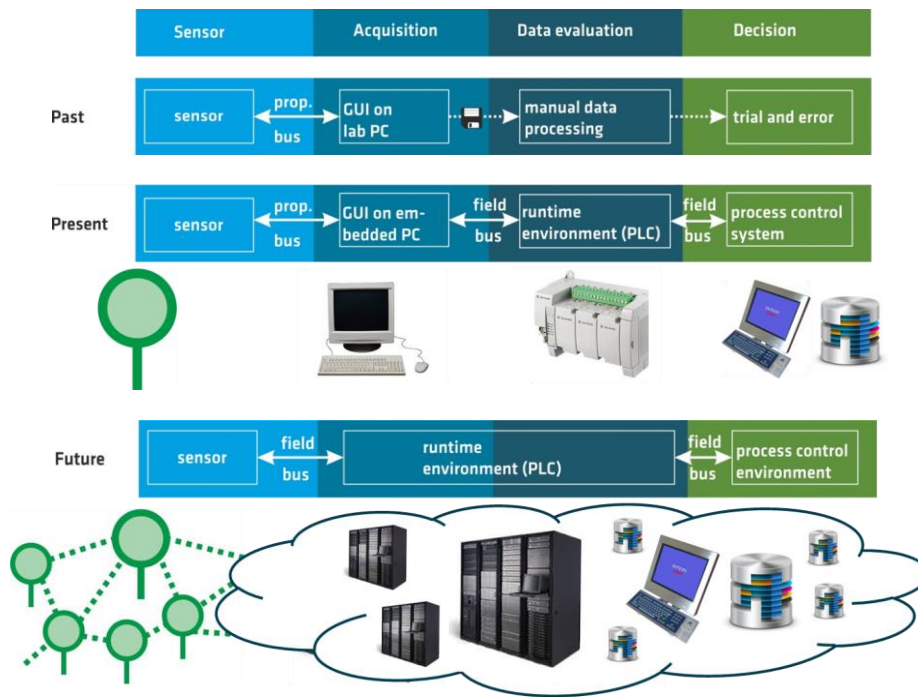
Sensor | Acquisition | Data evaluation | Decision

Past
sensor
prop. bus
GUI on lab PC
manual data processing
trial and error

Present
sensor
prop. bus
GUI on embedded PC
field bus
runtime environment (PLC)
field bus
process control system

Future
sensor
field bus
runtime environment (PLC)
field bus
process control environment